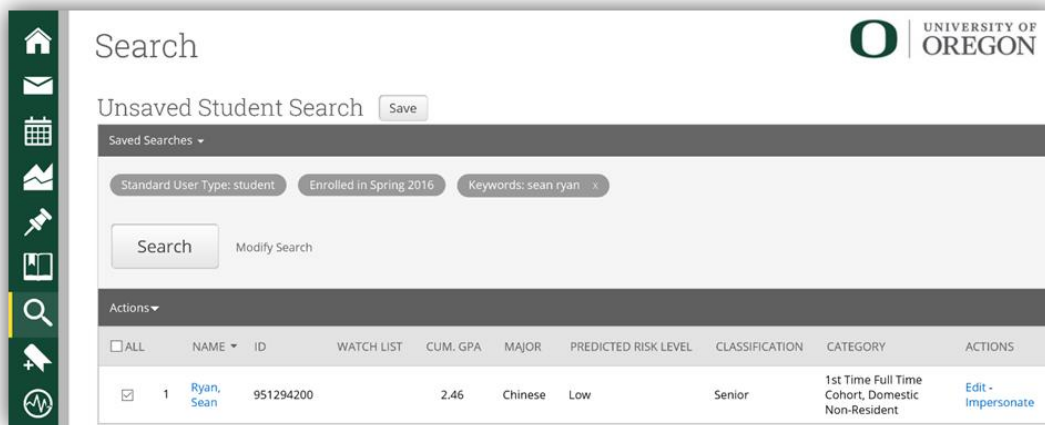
Search

UNIVERSITY OF OREGON

Unsaved Student Search Save

Saved Searches ▾

Standard User Type: student Enrolled in Spring 2016 Keywords: sean ryan x

Search Modify Search

Actions ▾

| ☐ ALL | | NAME ▾ | ID | WATCH LIST | CUM. GPA | MAJOR | PREDICTED RISK LEVEL | CLASSIFICATION | CATEGORY | ACTIONS |
|---|---|---|---|---|---|---|---|---|---|---|
| ☑ | 1 | Ryan, Sean | 951294200 | | 2.46 | Chinese | Low | Senior | 1st Time Full Time Cohort, Domestic Non-Resident | Edit - Impersonate |